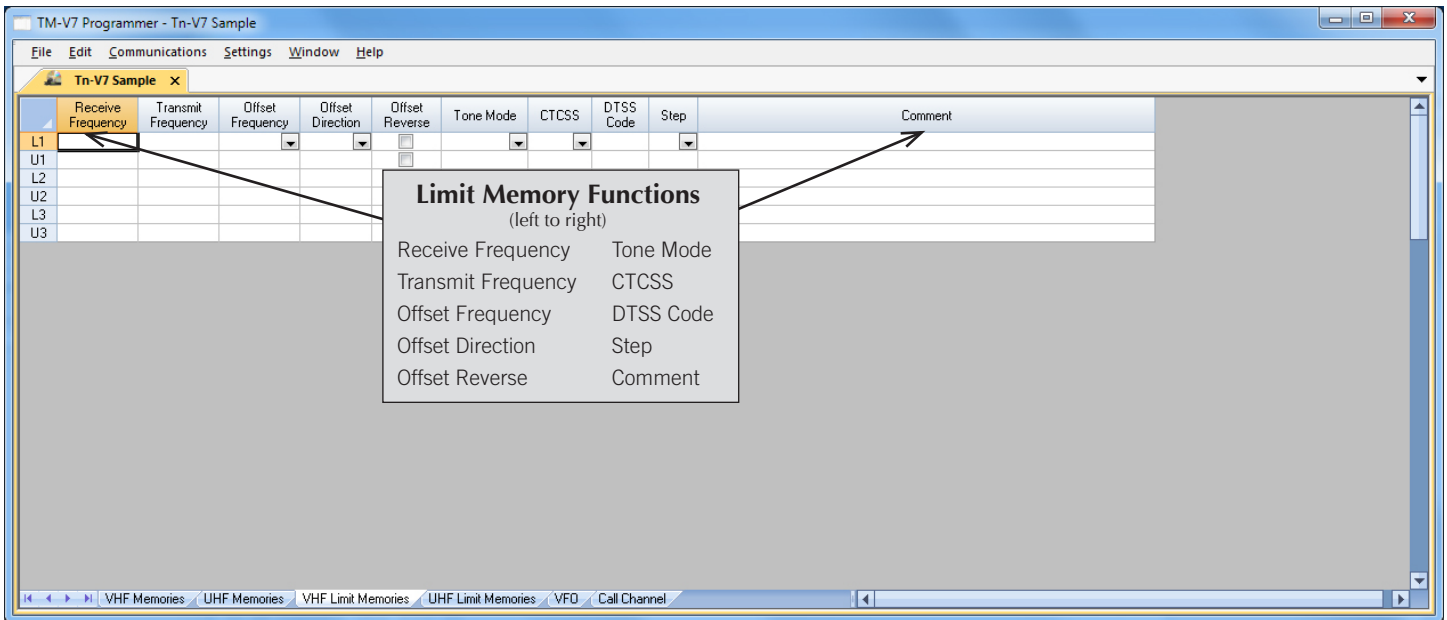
TM-V7 Programmer - Tn-V7 Sample

File Edit Communications Settings Window Help

Tn-V7 Sample ×

| | Receive Frequency | Transmit Frequency | Offset Frequency | Offset Direction | Offset Reverse | Tone Mode | CTCSS | DTSS Code | Step | Comment |
|---|---|---|---|---|---|---|---|---|---|---|
| L1 | | | | | | | | | | |
| U1 | | | | | | | | | | |
| L2 | | | | | | | | | | |
| U2 | | | | | | | | | | |
| L3 | | | | | | | | | | |
| U3 | | | | | | | | | | |

Limit Memory Functions
(left to right)

Receive Frequency
Transmit Frequency
Offset Frequency
Offset Direction
Offset Reverse

Tone Mode
CTCSS
DTSS Code
Step
Comment

VHF Memories UHF Memories VHF Limit Memories UHF Limit Memories VFO Call Channel